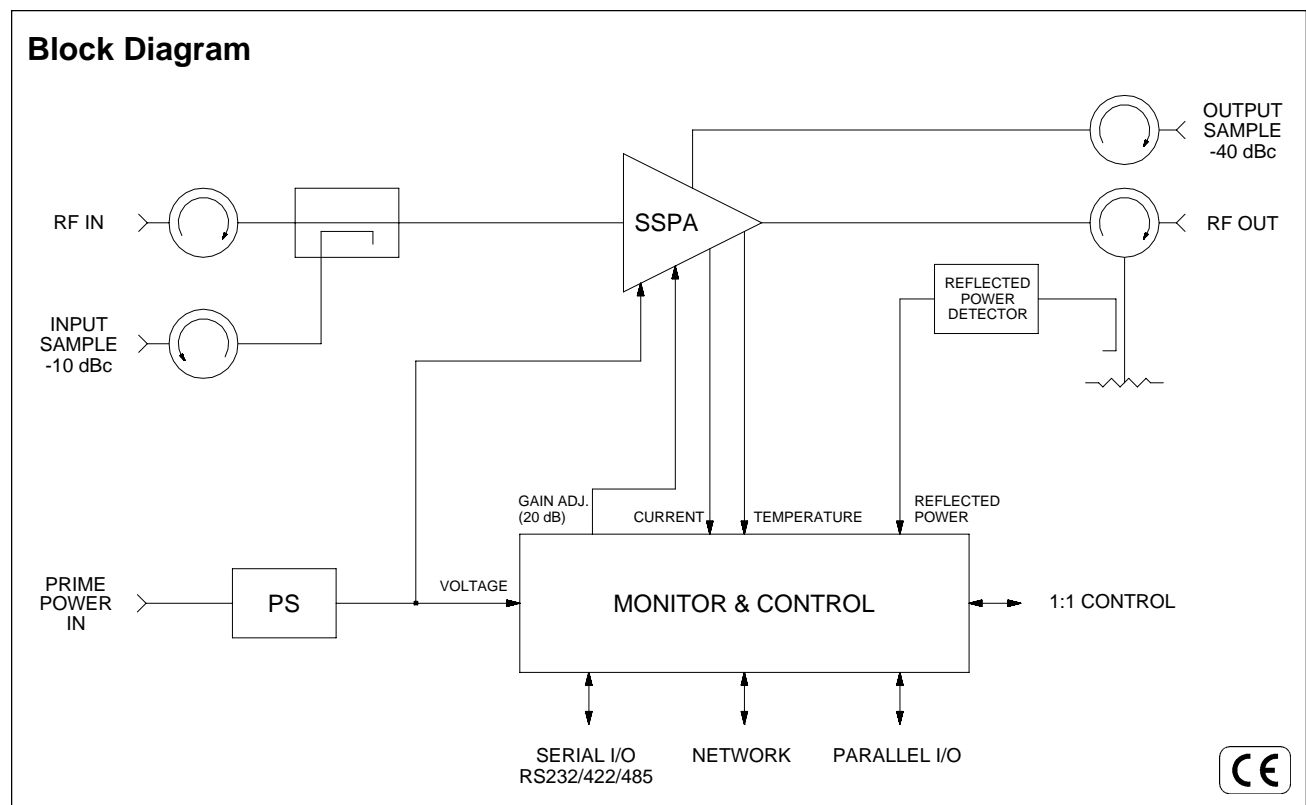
Block Diagram

OUTPUT SAMPLE -40 dBc

RF IN

SSPA

RF OUT

REFLECTED POWER DETECTOR

INPUT SAMPLE -10 dBc

GAIN ADJ. (20 dB)

CURRENT

TEMPERATURE

REFLECTED POWER

PRIME POWER IN

PS

VOLTAGE

MONITOR & CONTROL

1:1 CONTROL

SERIAL I/O RS232/422/485

NETWORK

PARALLEL I/O

CE